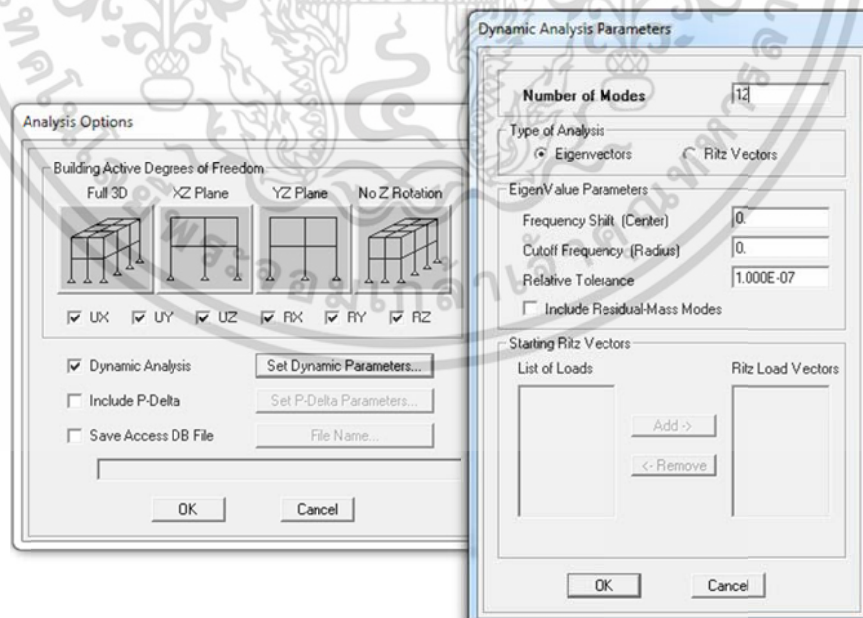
Analysis Options

Building Active Degrees of Freedom

Full 3D

XZ Plane

YZ Plane

No Z Rotation

UX UY UZ RX RY RZ

Dynamic Analysis

Set Dynamic Parameters...

Include P-Delta

Set P-Delta Parameters...

Save Access DB File

File Name...

OK

Cancel

Dynamic Analysis Parameters

Number of Modes

12

Type of Analysis

Eigenvectors

Ritz Vectors

EigenValue Parameters

Frequency Shift (Center)

0.

Cutoff Frequency (Radius)

0.

Relative Tolerance

1.000E-07

Include Residual-Mass Modes

Starting Ritz Vectors

List of Loads

Ritz Load Vectors

Add ->

<- Remove

OK

Cancel